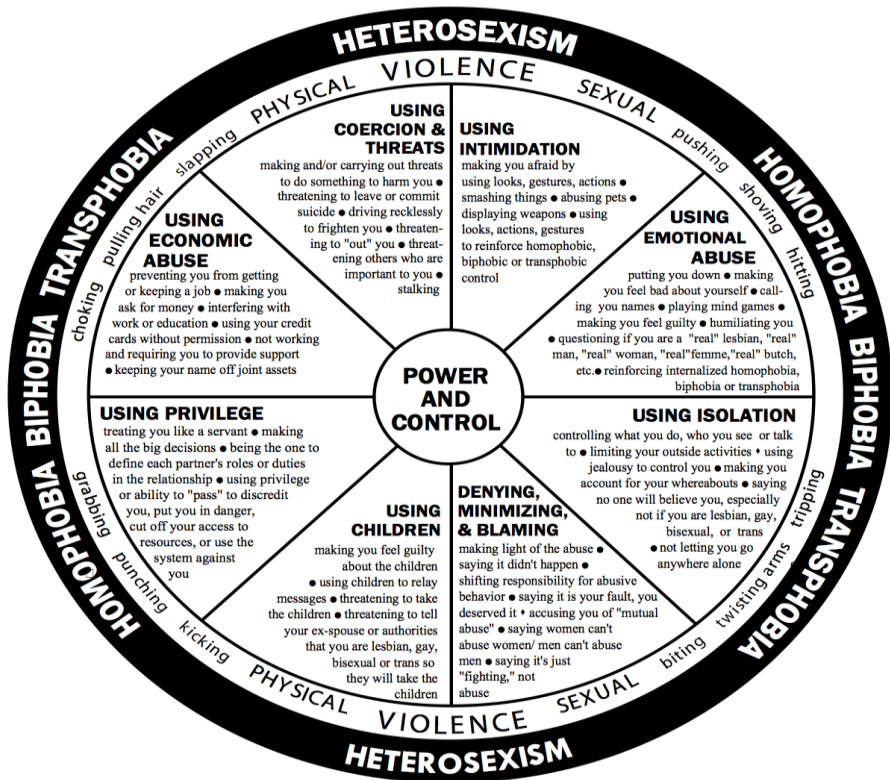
HETEROSEXISM

PHYSICAL VIOLENCE SEXUAL

HOMOPHOBIA BIPHOBIA TRANSPHOBIA

slapping pulling hair choking

pushing shoving hitting

USING COERCION & THREATS
making and/or carrying out threats to do something to harm you ● threatening to leave or commit suicide ● driving recklessly to frighten you ● threatening to "out" you ● threatening others who are important to you ● stalking

USING INTIMIDATION
making you afraid by using looks, gestures, actions ● smashing things ● abusing pets ● displaying weapons ● using looks, actions, gestures to reinforce homophobic, biphobic or transphobic control

USING ECONOMIC ABUSE
preventing you from getting or keeping a job ● making you ask for money ● interfering with work or education ● using your credit cards without permission ● not working and requiring you to provide support ● keeping your name off joint assets

USING EMOTIONAL ABUSE
putting you down ● making you feel bad about yourself ● calling you names ● playing mind games ● making you feel guilty ● humiliating you ● questioning if you are a "real" lesbian, "real" man, "real" woman, "real"femme,"real" butch, etc.● reinforcing internalized homophobia, biphobia or transphobia

POWER AND CONTROL

USING PRIVILEGE
treating you like a servant ● making all the big decisions ● being the one to define each partner's roles or duties in the relationship ● using privilege or ability to "pass" to discredit you, put you in danger, cut off your access to resources, or use the system against you

USING ISOLATION
controlling what you do, who you see or talk to ● limiting your outside activities ♦ using jealousy to control you ● making you account for your whereabouts ● saying no one will believe you, especially not if you are lesbian, gay, bisexual, or trans ● not letting you go anywhere alone

USING CHILDREN
making you feel guilty about the children ● using children to relay messages ● threatening to take the children ● threatening to tell your ex-spouse or authorities that you are lesbian, gay, bisexual or trans so they will take the children

DENYING, MINIMIZING, & BLAMING
making light of the abuse ● saying it didn't happen ● shifting responsibility for abusive behavior ● saying it is your fault, you deserved it ♦ accusing you of "mutual abuse" ● saying women can't abuse women/ men can't abuse men ● saying it's just "fighting," not abuse

grabbing punching kicking

tripping twisting arms biting

HOMOPHOBIA BIPHOBIA TRANSPHOBIA

PHYSICAL VIOLENCE SEXUAL

HETEROSEXISM